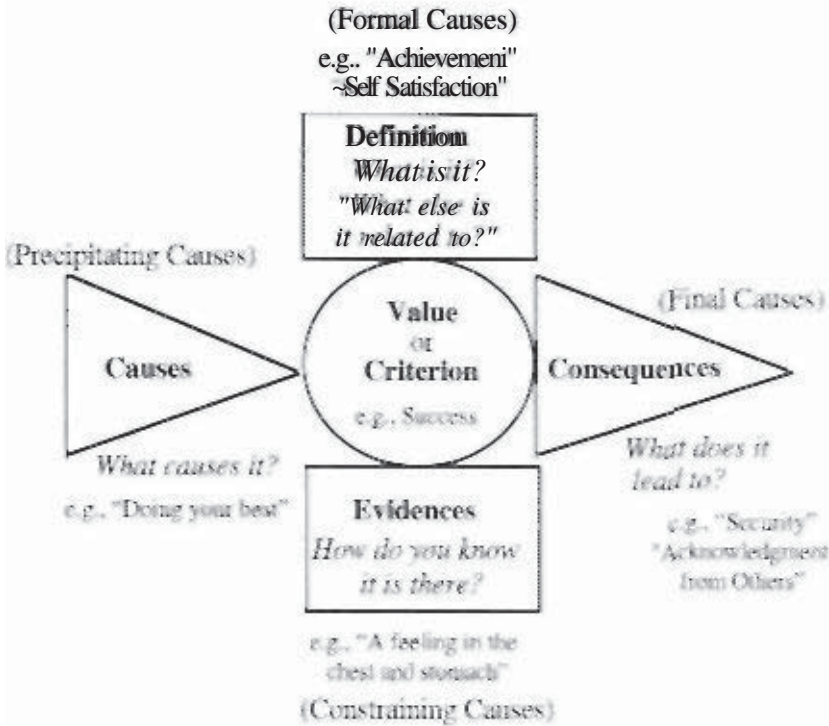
(Formal Causes)
e.g.. "Achievemeni"
~Self Satisfaction"

Definition
What is it?
"What else is it related to?"

(Precipitating Causes)

Causes

What causes it?
e.g., "Doing your best"

Value
or
Criterion
e.g., Success

(Final Causes)

Consequences

What does it lead to?
e.g., "Security"
"Acknowledgment from Others"

Evidences
How do you know it is there?

e.g., "A feeling in the chest and stomach"
(Constraining Causes)